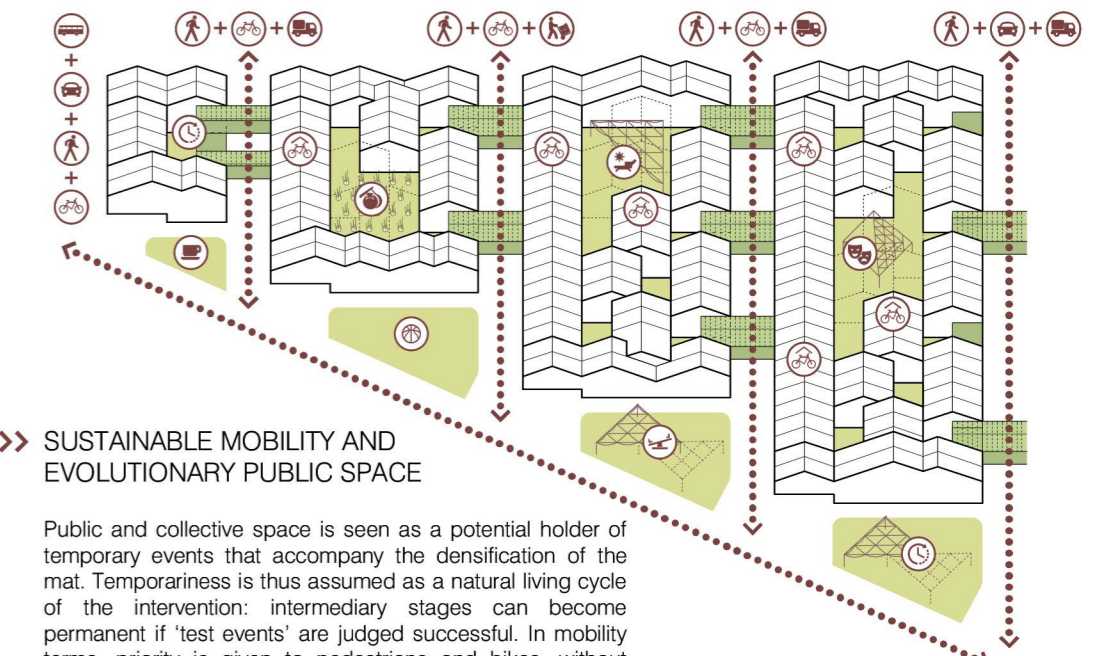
+
+
+
+ +
+ +
+ +
+ +

>> SUSTAINABLE MOBILITY AND EVOLUTIONARY PUBLIC SPACE

Public and collective space is seen as a potential holder of temporary events that accompany the densification of the mat. Temporariness is thus assumed as a natural living cycle of the intervention: intermediary stages can become permanent if 'test events' are judged successful. In mobility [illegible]